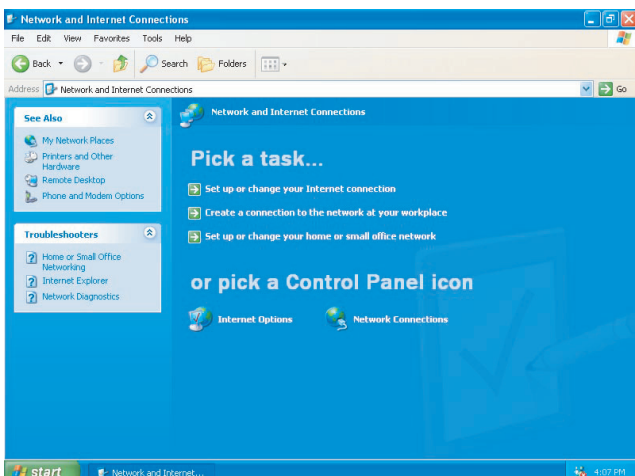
Network and Internet Connections

File Edit View Favorites Tools Help

Back Search Folders

Address Network and Internet Connections Go

See Also

My Network Places

Printers and Other Hardware

Remote Desktop

Phone and Modem Options

Troubleshooters

Home or Small Office Networking

Internet Explorer

Network Diagnostics

Network and Internet Connections

Pick a task...

Set up or change your Internet connection

Create a connection to the network at your workplace

Set up or change your home or small office network

or pick a Control Panel icon

Internet Options

Network Connections

start

Network and Internet...

4:07 PM